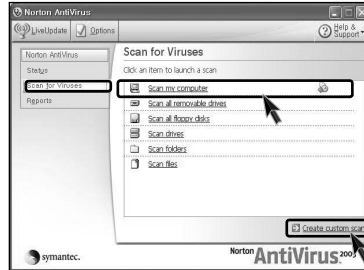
Norton AntiVirus

LiveUpdate Options Help & Support

Norton AntiVirus
Status
Scan for Viruses
Reports

Scan for Viruses

Click an item to launch a scan

Scan my computer
Scan all removable drives
Scan all floppy disks
Scan drives
Scan folders
Scan files

Create custom scan

symantec.

Norton AntiVirus 2005